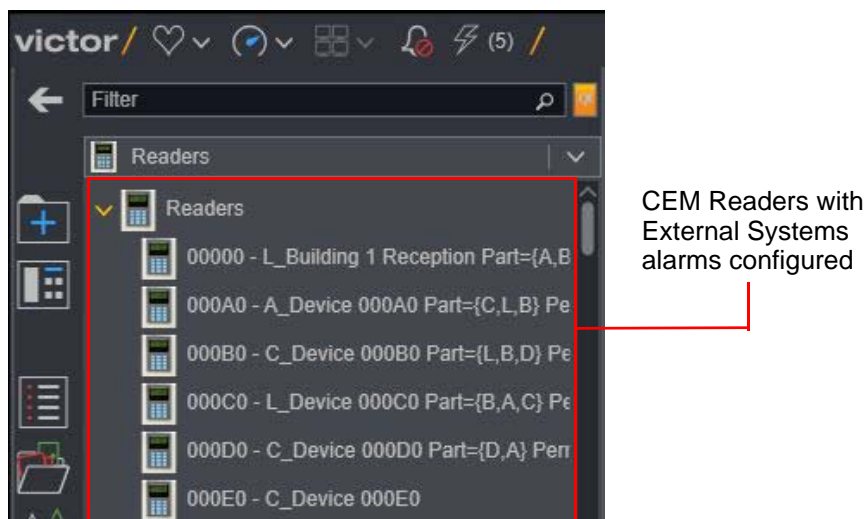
victor/ (5) /

Filter

Readers

Readers

00000 - L_Building 1 Reception Part={A,B

000A0 - A_Device 000A0 Part={C,L,B} Pe

000B0 - C_Device 000B0 Part={L,B,D} Pe

000C0 - L_Device 000C0 Part={B,A,C} Pe

000D0 - C_Device 000D0 Part={D,A} Perr

000E0 - C_Device 000E0

CEM Readers with External Systems alarms configured